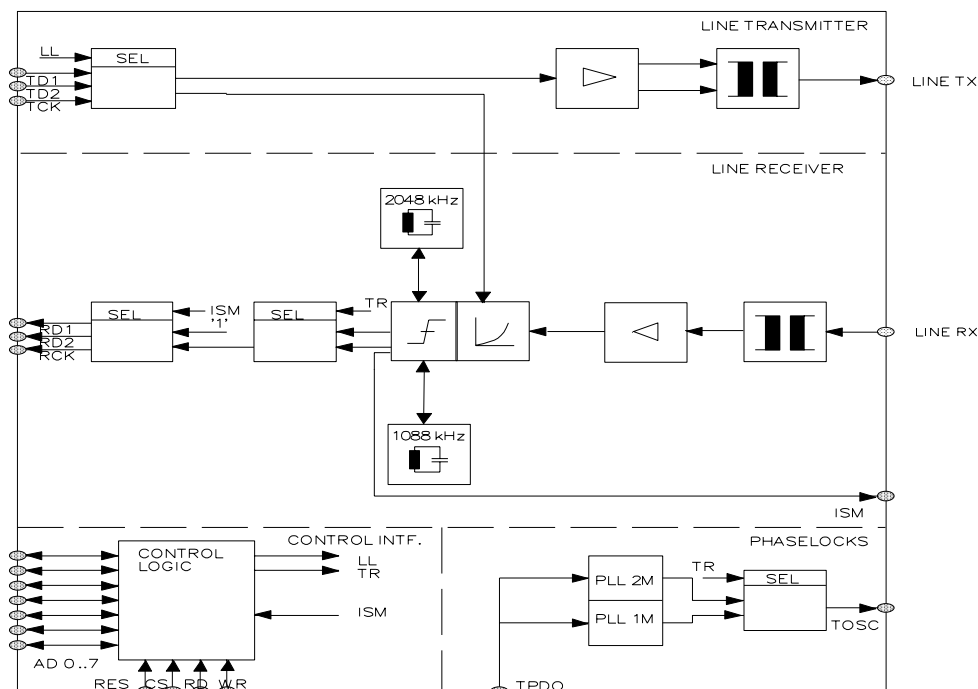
LINE TRANSMITTER

LL
SEL
TD1
TD2
TCK

LINE TX

LINE RECEIVER

2048 kHz

TR
ISM
'1'
SEL
SEL
RD1
RD2
RCK

LINE RX

1088 kHz

ISM

CONTROL INTF.
CONTROL LOGIC
LL
TR
ISM
AD 0..7
RES CS RD WR

PHASELOCKS
PLL 2M
PLL 1M
TR
SEL
TOSC
TPDO